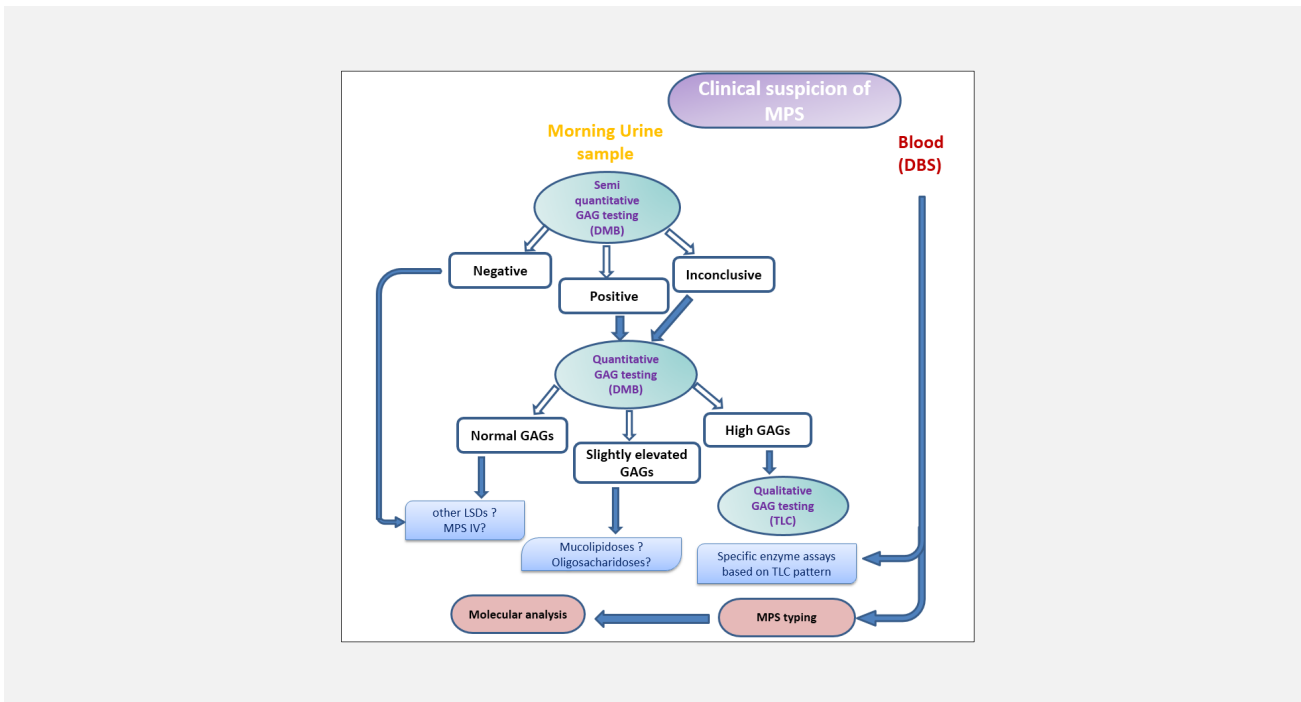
Clinical suspicion of MPS

Morning Urine sample

Blood (DBS)

Semi quantitative GAG testing (DMB)

Negative

Positive

Inconclusive

Quantitative GAG testing (DMB)

Normal GAGs

Slightly elevated GAGs

High GAGs

Qualitative GAG testing (TLC)

other LSDs ?
MPS IV?

Mucolipidoses ?
Oligosacharidoses?

Specific enzyme assays based on TLC pattern

Molecular analysis

MPS typing